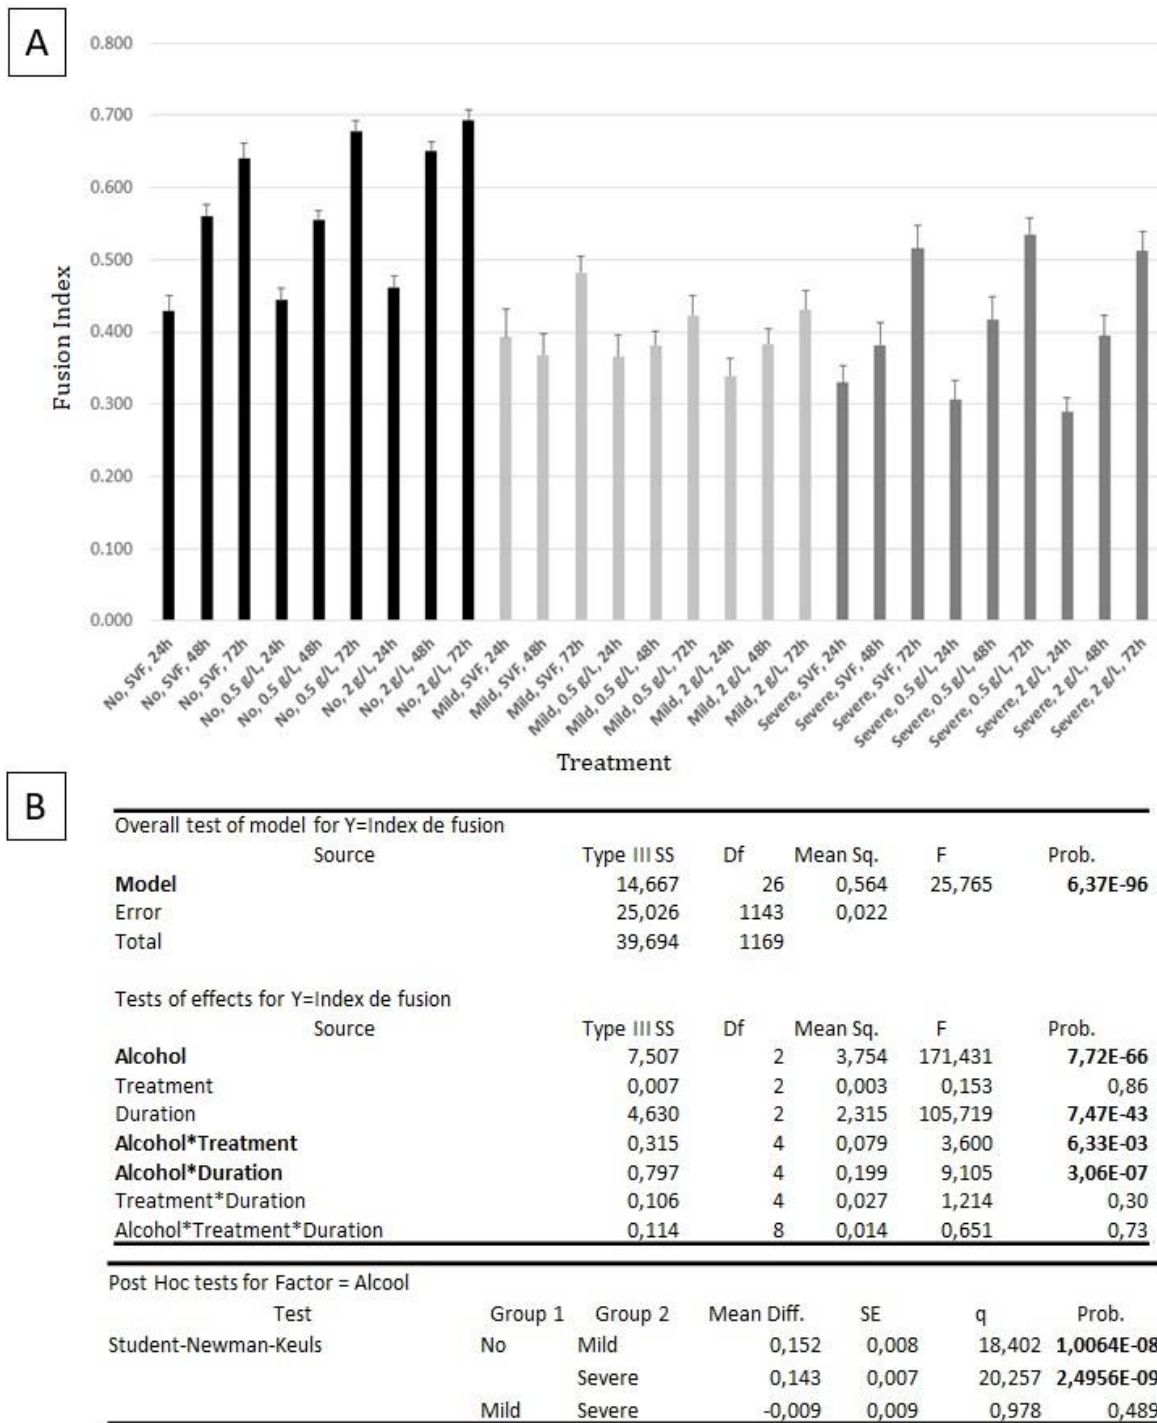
A

0.800
0.700
0.600
0.500
0.400
0.300
0.200
0.100
0.000

Fusion Index

No, SVF, 24h
No, SVF, 48h
No, SVF, 72h
No, 0.5 g/L, 24h
No, 0.5 g/L, 48h
No, 0.5 g/L, 72h
No, 2 g/L, 24h
No, 2 g/L, 48h
No, 2 g/L, 72h
Mild, SVF, 24h
Mild, SVF, 48h
Mild, SVF, 72h
Mild, 0.5 g/L, 24h
Mild, 0.5 g/L, 48h
Mild, 0.5 g/L, 72h
Mild, 2 g/L, 24h
Mild, 2 g/L, 48h
Mild, 2 g/L, 72h
Severe, SVF, 24h
Severe, SVF, 48h
Severe, SVF, 72h
Severe, 0.5 g/L, 24h
Severe, 0.5 g/L, 48h
Severe, 0.5 g/L, 72h
Severe, 2 g/L, 24h
Severe, 2 g/L, 48h
Severe, 2 g/L, 72h

Treatment

B

Overall test of model for Y=Index de fusion

| Source | Type III SS | Df | Mean Sq. | F | Prob. |
|---|---|---|---|---|---|
| **Model** | 14,667 | 26 | 0,564 | 25,765 | **6,37E-96** |
| Error | 25,026 | 1143 | 0,022 | | |
| Total | 39,694 | 1169 | | | |

Tests of effects for Y=Index de fusion

| Source | Type III SS | Df | Mean Sq. | F | Prob. |
|---|---|---|---|---|---|
| **Alcohol** | 7,507 | 2 | 3,754 | 171,431 | **7,72E-66** |
| Treatment | 0,007 | 2 | 0,003 | 0,153 | 0,86 |
| Duration | 4,630 | 2 | 2,315 | 105,719 | **7,47E-43** |
| **Alcohol*Treatment** | 0,315 | 4 | 0,079 | 3,600 | **6,33E-03** |
| **Alcohol*Duration** | 0,797 | 4 | 0,199 | 9,105 | **3,06E-07** |
| Treatment*Duration | 0,106 | 4 | 0,027 | 1,214 | 0,30 |
| Alcohol*Treatment*Duration | 0,114 | 8 | 0,014 | 0,651 | 0,73 |

Post Hoc tests for Factor = Alcool

| Test | Group 1 | Group 2 | Mean Diff. | SE | q | Prob. |
|---|---|---|---|---|---|---|
| Student-Newman-Keuls | No | Mild | 0,152 | 0,008 | 18,402 | **1,0064E-08** |
| | | Severe | 0,143 | 0,007 | 20,257 | **2,4956E-09** |
| | Mild | Severe | -0,009 | 0,009 | 0,978 | 0,489 |